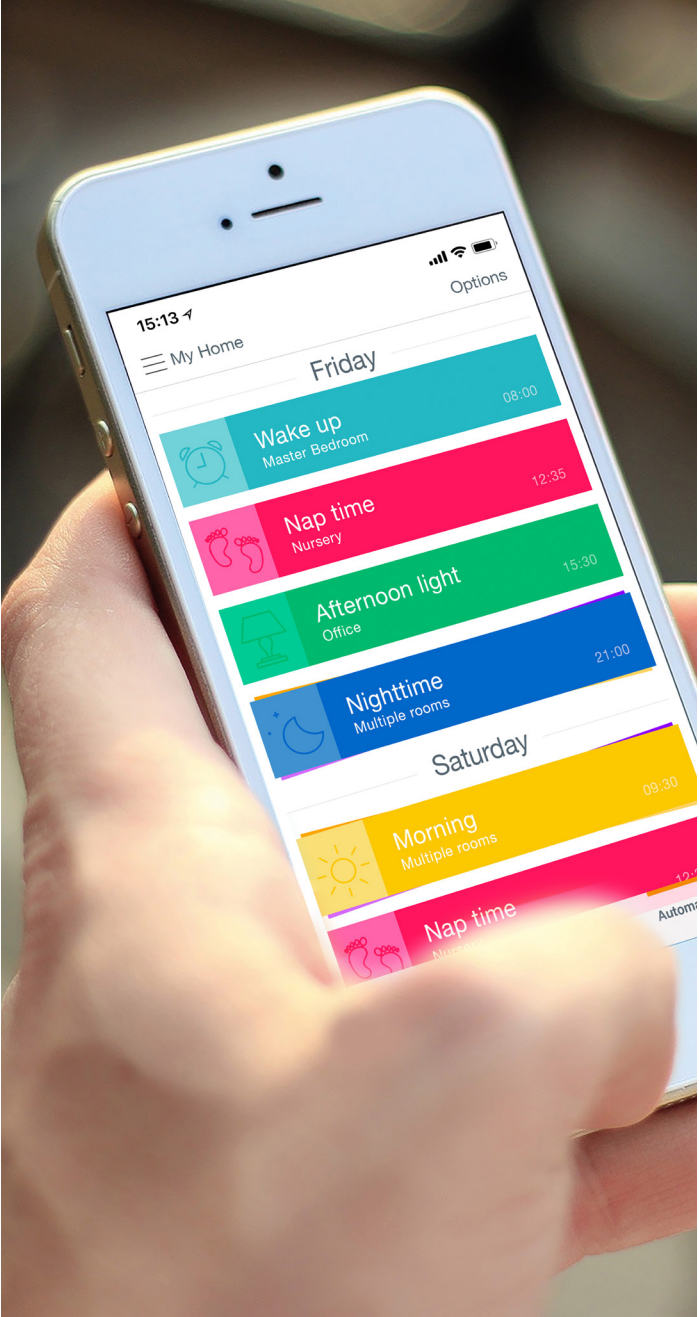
15:13

Options

My Home

Friday

Wake up
Master Bedroom
08:00

Nap time
Nursery
12:35

Afternoon light
Office
15:30

Nighttime
Multiple rooms
21:00

Saturday

Morning
Multiple rooms
09:30

Nap time
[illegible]
12:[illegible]

Autom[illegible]